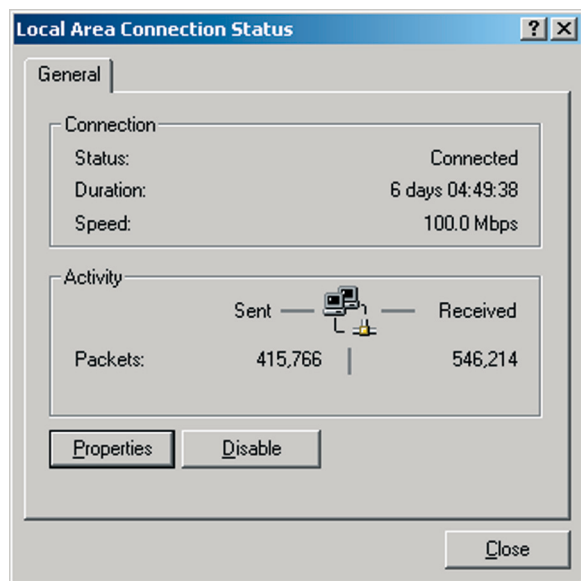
Local Area Connection Status

?
X

General

Connection

Status: Connected

Duration: 6 days 04:49:38

Speed: 100.0 Mbps

Activity

Sent — — Received

Packets: 415,766 546,214

Properties

Disable

Close